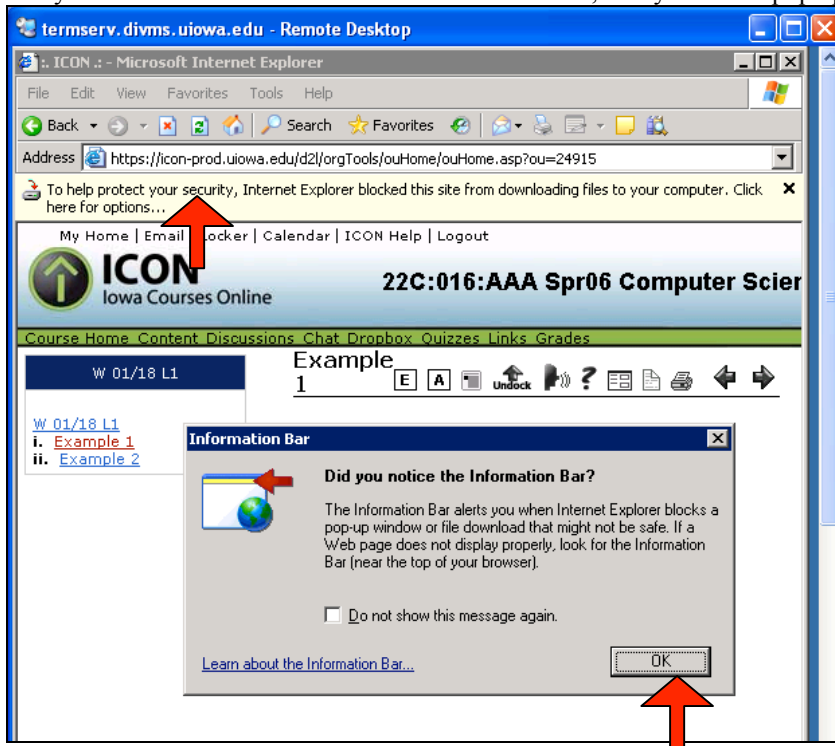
termserv.divms.uiowa.edu - Remote Desktop

:. ICON .: - Microsoft Internet Explorer

File Edit View Favorites Tools Help

Back Search Favorites

Address https://icon-prod.uiowa.edu/d2l/orgTools/ouHome/ouHome.asp?ou=24915

To help protect your security, Internet Explorer blocked this site from downloading files to your computer. Click here for options...

My Home | Email | Locker | Calendar | ICON Help | Logout

ICON
Iowa Courses Online

22C:016:AAA Spr06 Computer Scier

Course Home Content Discussions Chat Dropbox Quizzes Links Grades

W 01/18 L1

Example 1

E A Undock

W 01/18 L1
i. Example 1
ii. Example 2

Information Bar

Did you notice the Information Bar?

The Information Bar alerts you when Internet Explorer blocks a pop-up window or file download that might not be safe. If a Web page does not display properly, look for the Information Bar (near the top of your browser).

Do not show this message again.

Learn about the Information Bar...

OK